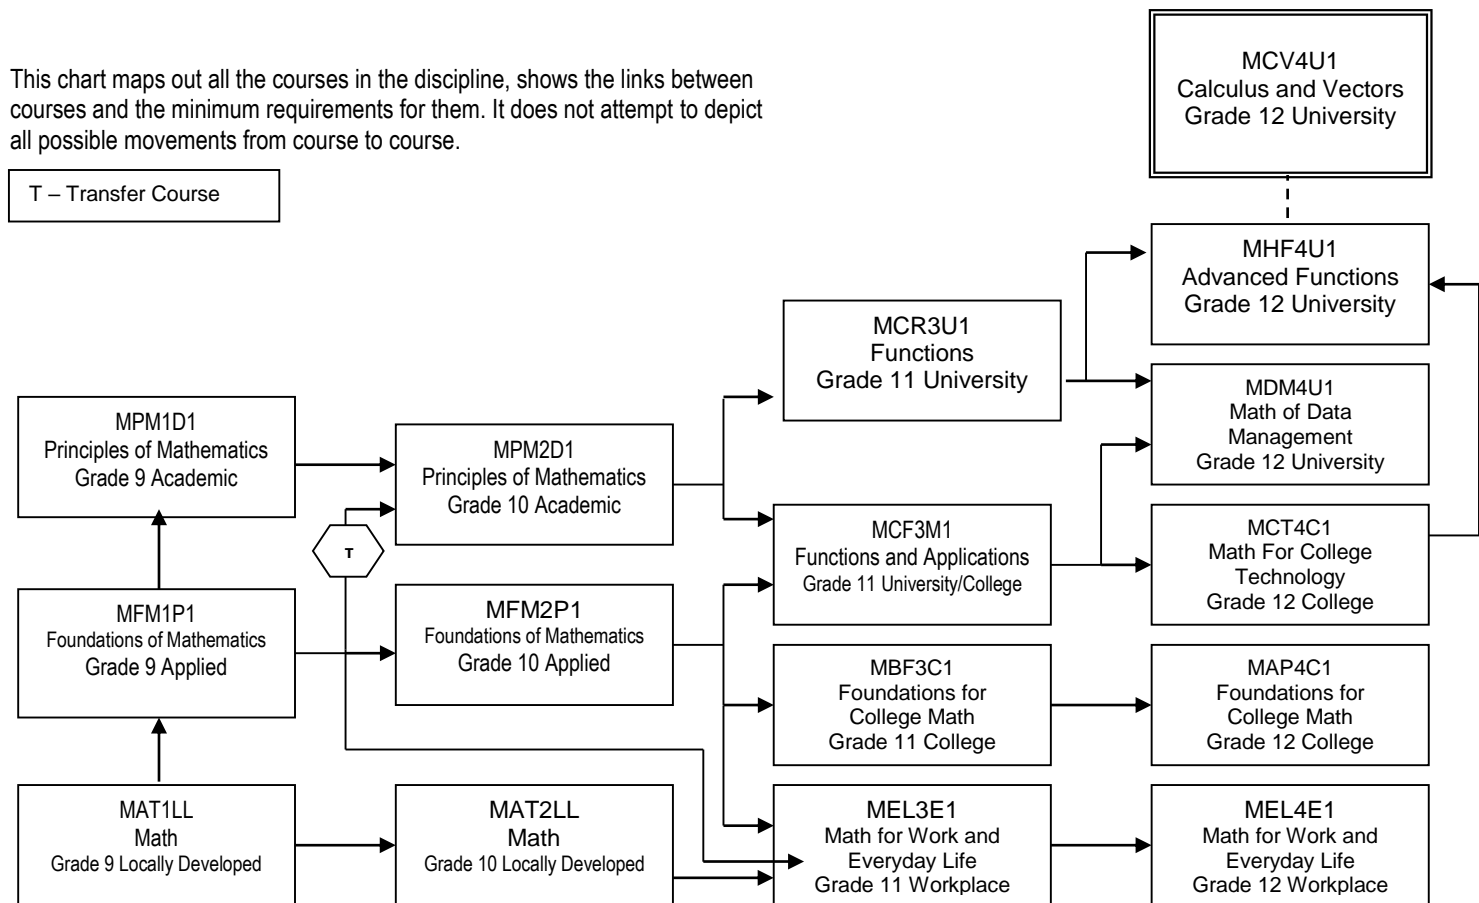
This chart maps out all the courses in the discipline, shows the links between courses and the minimum requirements for them. It does not attempt to depict all possible movements from course to course.

T – Transfer Course

MCV4U1
Calculus and Vectors
Grade 12 University

MHF4U1
Advanced Functions
Grade 12 University

MCR3U1
Functions
Grade 11 University

MDM4U1
Math of Data Management
Grade 12 University

MPM1D1
Principles of Mathematics
Grade 9 Academic

MPM2D1
Principles of Mathematics
Grade 10 Academic

T

MCF3M1
Functions and Applications
Grade 11 University/College

MCT4C1
Math For College Technology
Grade 12 College

MFM1P1
Foundations of Mathematics
Grade 9 Applied

MFM2P1
Foundations of Mathematics
Grade 10 Applied

MBF3C1
Foundations for College Math
Grade 11 College

MAP4C1
Foundations for College Math
Grade 12 College

MAT1LL
Math
Grade 9 Locally Developed

MAT2LL
Math
Grade 10 Locally Developed

MEL3E1
Math for Work and Everyday Life
Grade 11 Workplace

MEL4E1
Math for Work and Everyday Life
Grade 12 Workplace